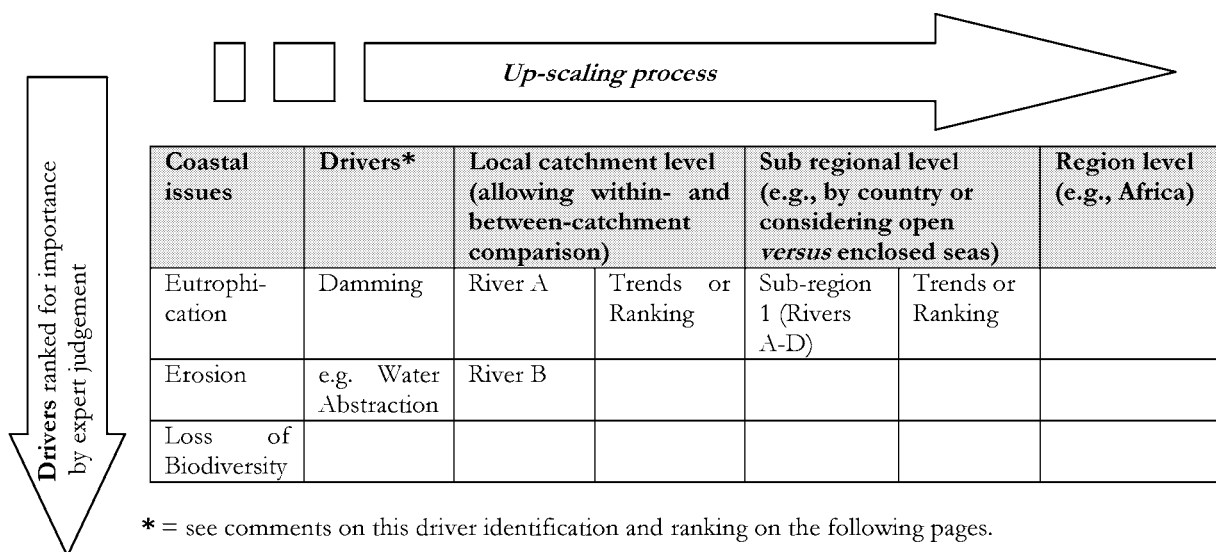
Up-scaling process

Drivers ranked for importance by expert judgement

| Coastal issues | Drivers* | Local catchment level (allowing within- and between-catchment comparison) | | Sub regional level (e.g., by country or considering open *versus* enclosed seas) | | Region level (e.g., Africa) |
|---|---|---|---|---|---|---|
| Eutrophication | Damming | River A | Trends or Ranking | Sub-region 1 (Rivers A-D) | Trends or Ranking | |
| Erosion | e.g. Water Abstraction | River B | | | | |
| Loss of Biodiversity | | | | | | |

* = see comments on this driver identification and ranking on the following pages.